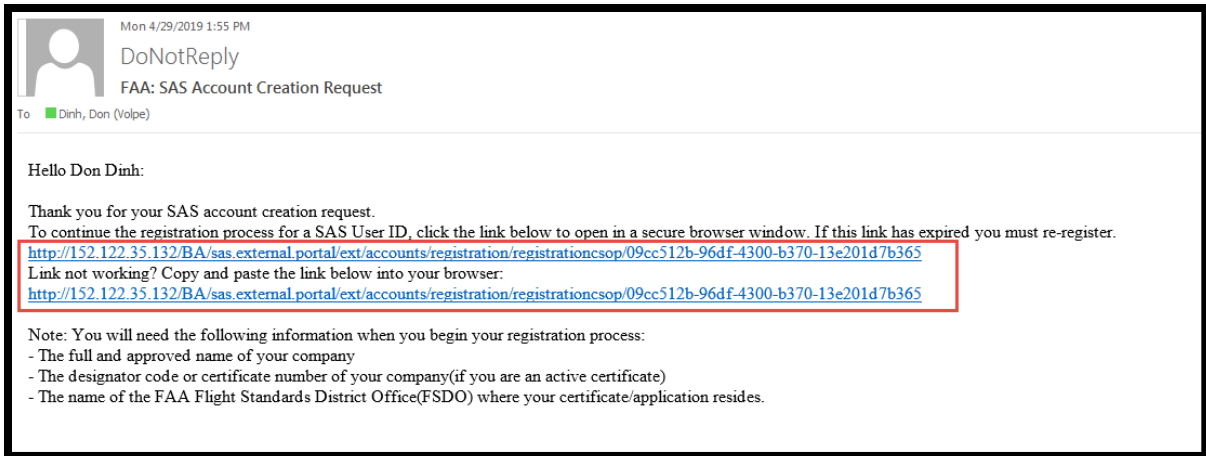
Mon 4/29/2019 1:55 PM

DoNotReply

FAA: SAS Account Creation Request

To Dinh, Don (Volpe)

Hello Don Dinh:

Thank you for your SAS account creation request.
To continue the registration process for a SAS User ID, click the link below to open in a secure browser window. If this link has expired you must re-register.
http://152.122.35.132/BA/sas.external.portal/ext/accounts/registration/registrationcsop/09cc512b-96df-4300-b370-13e201d7b365
Link not working? Copy and paste the link below into your browser:
http://152.122.35.132/BA/sas.external.portal/ext/accounts/registration/registrationcsop/09cc512b-96df-4300-b370-13e201d7b365

Note: You will need the following information when you begin your registration process:
- The full and approved name of your company
- The designator code or certificate number of your company(if you are an active certificate)
- The name of the FAA Flight Standards District Office(FSDO) where your certificate/application resides.